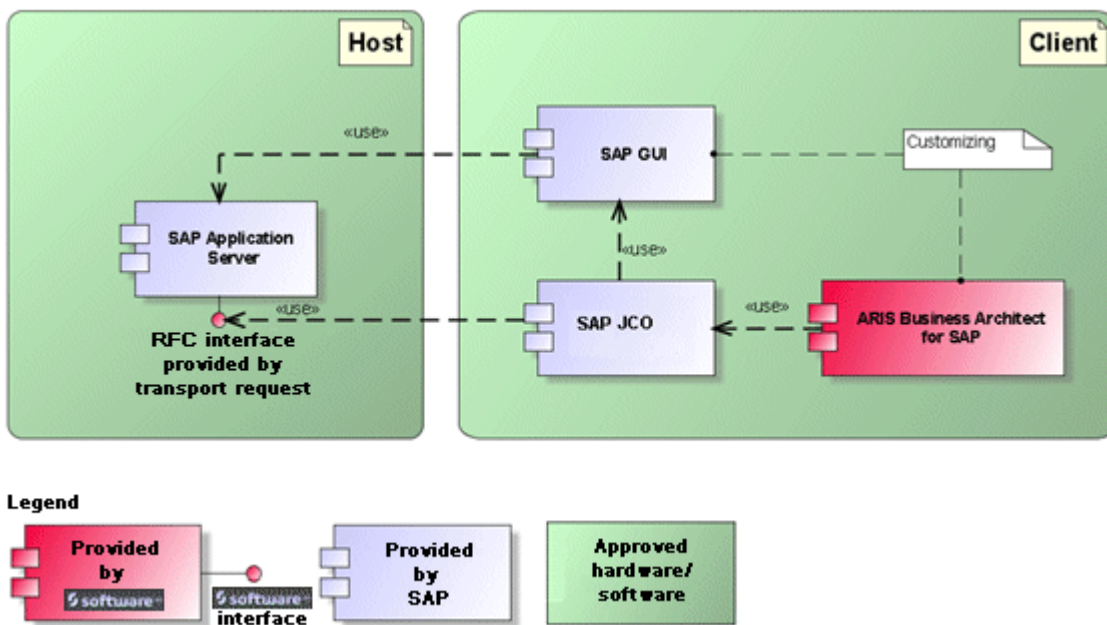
Host

«use»

SAP Application Server

«use»

RFC interface provided by transport request

Client

SAP GUI

Customizing

«use»

SAP JCO

«use»

ARIS Business Architect for SAP

Legend

Provided by software

software interface

Provided by SAP

Approved hardware/ software